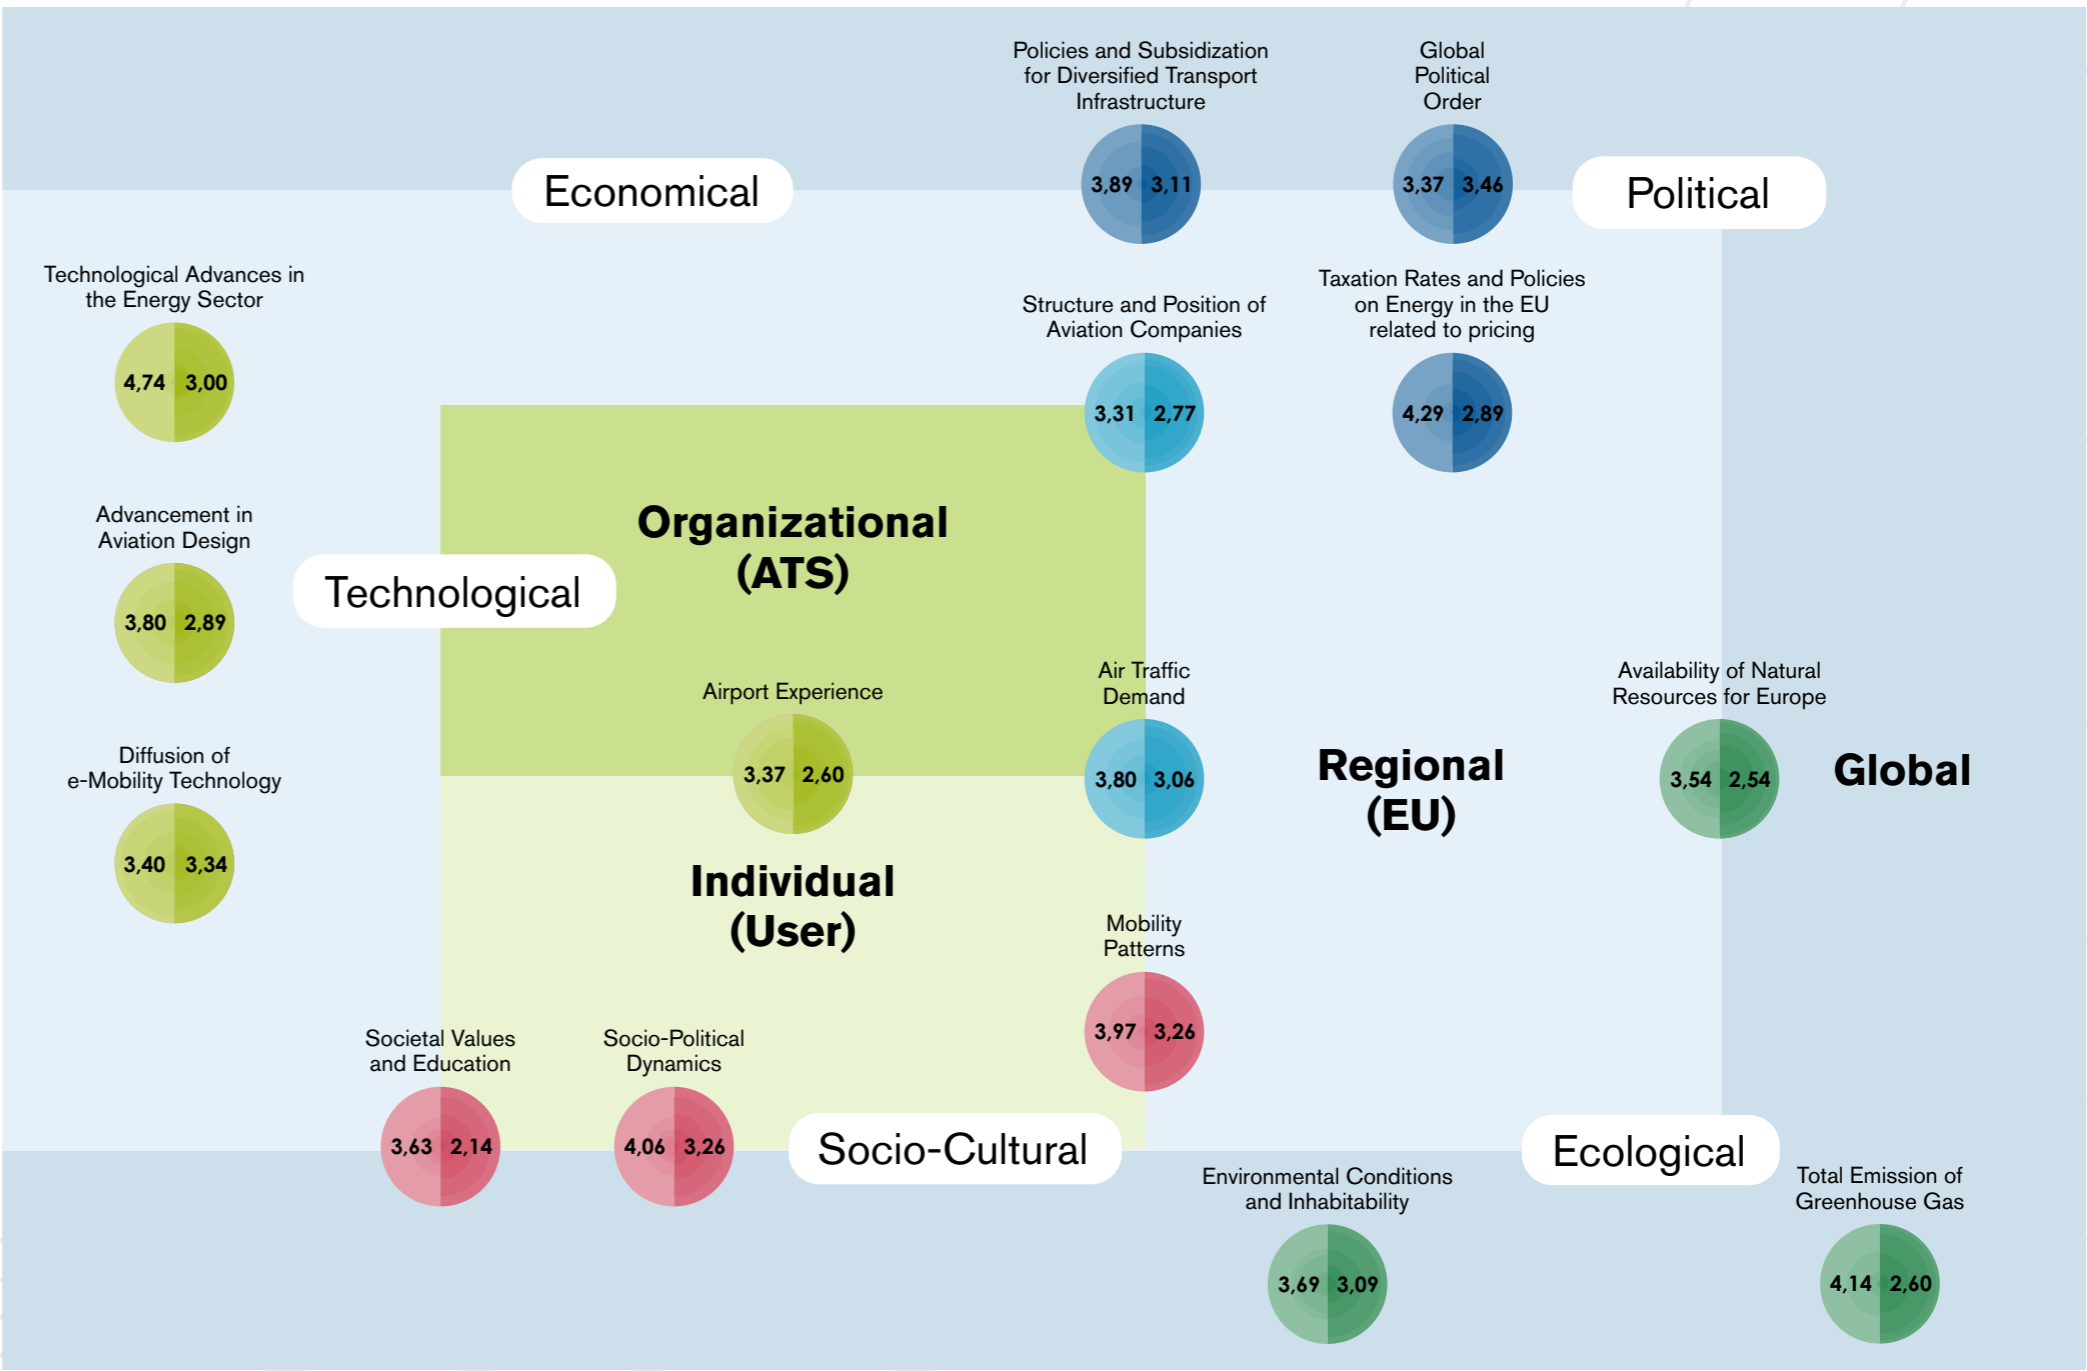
Policies and Subsidization for Diversified Transport Infrastructure

3,89 3,11

Global Political Order

3,37 3,46

Economical

Political

Technological Advances in the Energy Sector

4,74 3,00

Structure and Position of Aviation Companies

3,31 2,77

Taxation Rates and Policies on Energy in the EU related to pricing

4,29 2,89

Organizational (ATS)

Advancement in Aviation Design

3,80 2,89

Technological

Airport Experience

3,37 2,60

Air Traffic Demand

3,80 3,06

Regional (EU)

Availability of Natural Resources for Europe

3,54 2,54

Global

Diffusion of e-Mobility Technology

3,40 3,34

Individual (User)

Mobility Patterns

3,97 3,26

Societal Values and Education

3,63 2,14

Socio-Political Dynamics

4,06 3,26

Socio-Cultural

Ecological

Environmental Conditions and Inhabitability

3,69 3,09

Total Emission of Greenhouse Gas

4,14 2,60